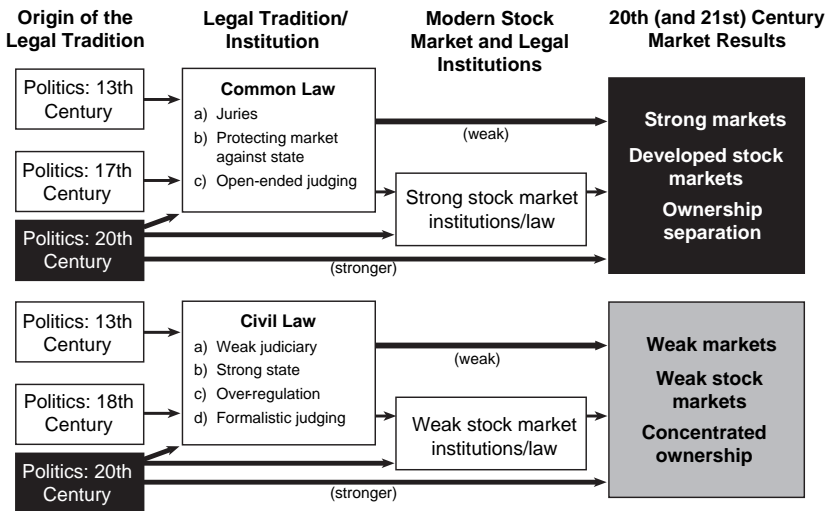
Origin of the Legal Tradition

Legal Tradition/ Institution

Modern Stock Market and Legal Institutions

20th (and 21st) Century Market Results

Politics: 13th Century

Politics: 17th Century

Politics: 20th Century

Common Law
a) Juries
b) Protecting market against state
c) Open-ended judging

(weak)

Strong stock market institutions/law

(stronger)

Strong markets
Developed stock markets
Ownership separation

Politics: 13th Century

Politics: 18th Century

Politics: 20th Century

Civil Law
a) Weak judiciary
b) Strong state
c) Over-regulation
d) Formalistic judging

(weak)

Weak stock market institutions/law

(stronger)

Weak markets
Weak stock markets
Concentrated ownership